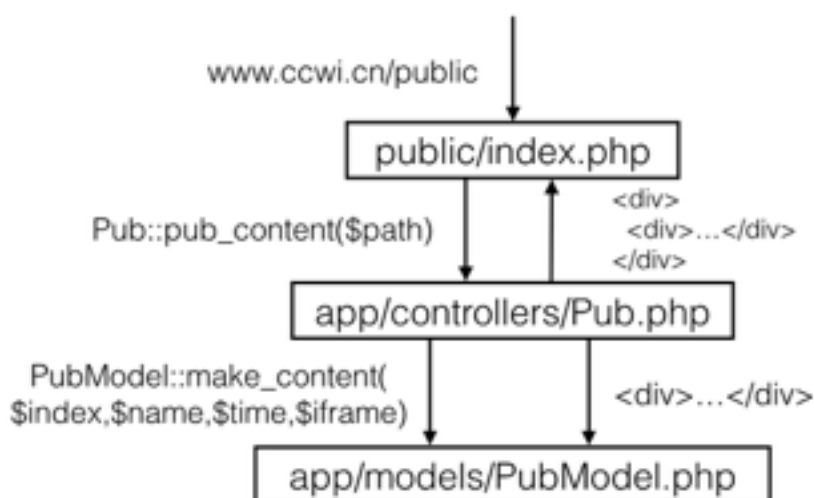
www.ccwi.cn/public

public/index.php

Pub::pub_content($path)

<div>
<div>…</div>
</div>

app/controllers/Pub.php

PubModel::make_content(
$index,$name,$time,$iframe)

<div>…</div>

app/models/PubModel.php